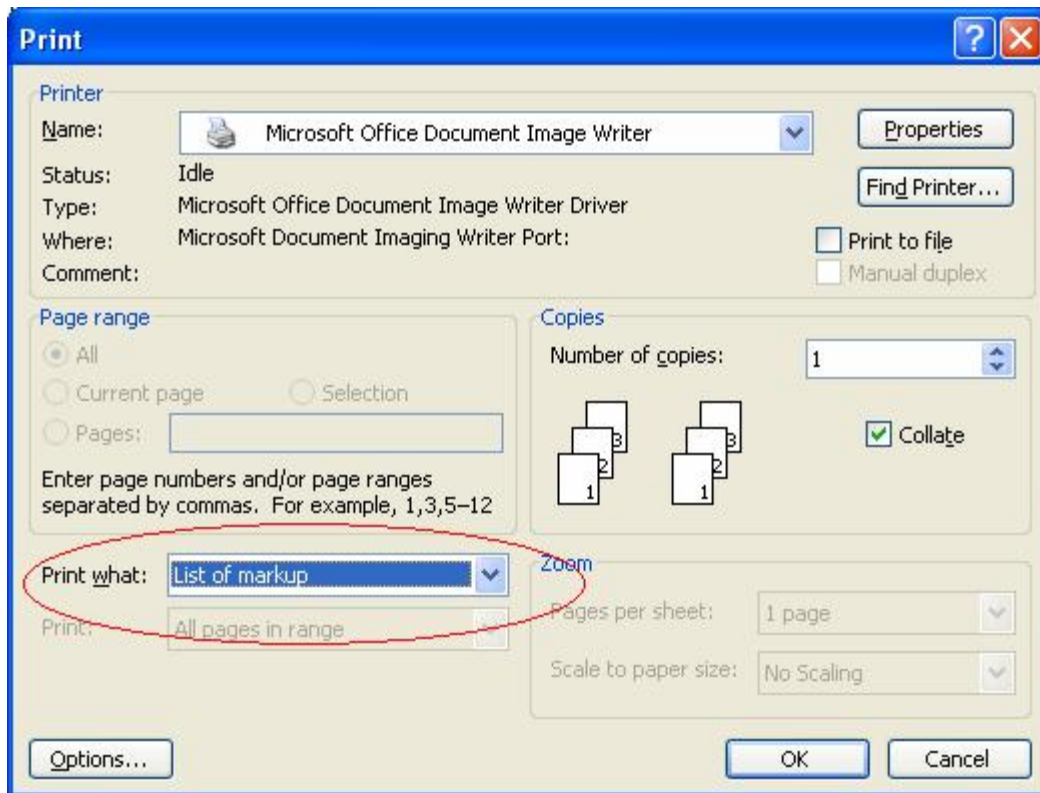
Print

Printer
Name: Microsoft Office Document Image Writer
Properties
Status: Idle
Find Printer...
Type: Microsoft Office Document Image Writer Driver
Where: Microsoft Document Imaging Writer Port:
Print to file
Comment:
Manual duplex

Page range
All
Current page
Selection
Pages:
Enter page numbers and/or page ranges separated by commas. For example, 1,3,5–12

Copies
Number of copies: 1
3 2 1 3 2 1
Collate

Print what: List of markup
Print: All pages in range

Zoom
Pages per sheet: 1 page
Scale to paper size: No Scaling

Options...
OK
Cancel